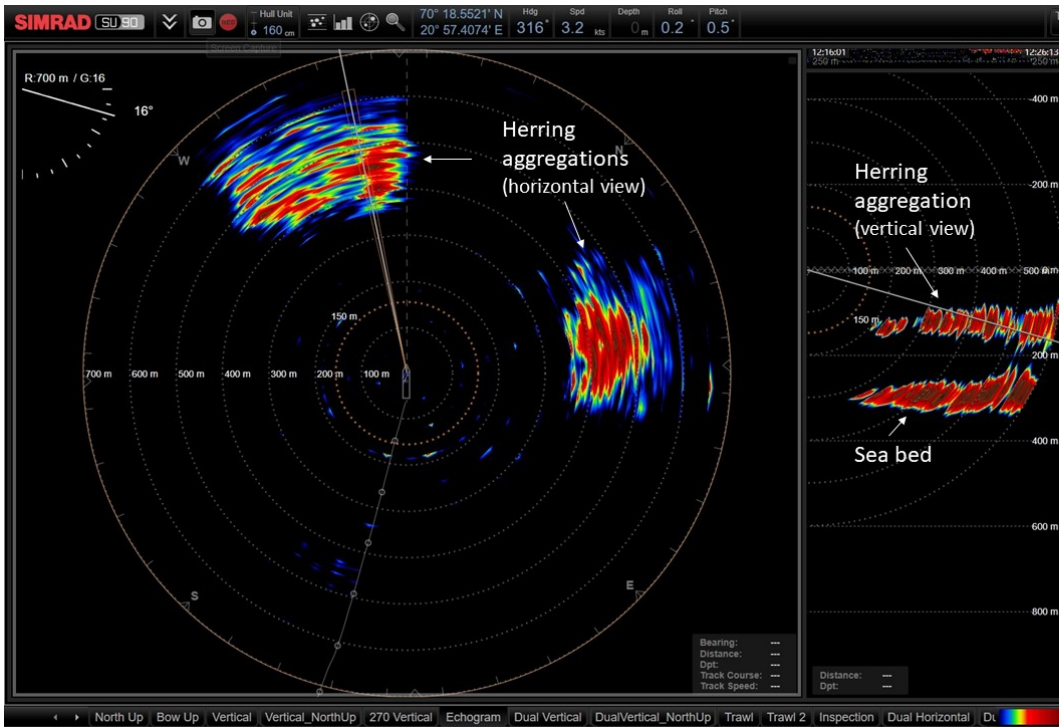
SIMRAD SU90

Screen Capture

Hull Unit 160 cm

70° 18.5521' N 20° 57.4074' E

Hdg 316°

Spd 3.2 kts

Depth 0 m

Roll 0.2°

Pitch 0.5°

R:700 m / G:16

16°

W

N

S

E

Herring aggregations (horizontal view)

150 m

700 m 600 m 500 m 400 m 300 m 200 m 100 m

Bearing: ---
Distance: ---
Dpt: ---
Track Course: ---
Track Speed: ---

12:16:01 250 m

12:26:13 250 m

400 m

200 m

Herring aggregation (vertical view)

100 m 200 m 300 m 400 m 500 m

150 m

200 m

400 m

Sea bed

600 m

800 m

Distance: ---
Dpt: ---

North Up | Bow Up | Vertical | Vertical_NorthUp | 270 Vertical | Echogram | Dual Vertical | DualVertical_NorthUp | Trawl | Trawl 2 | Inspection | Dual Horizontal | Du